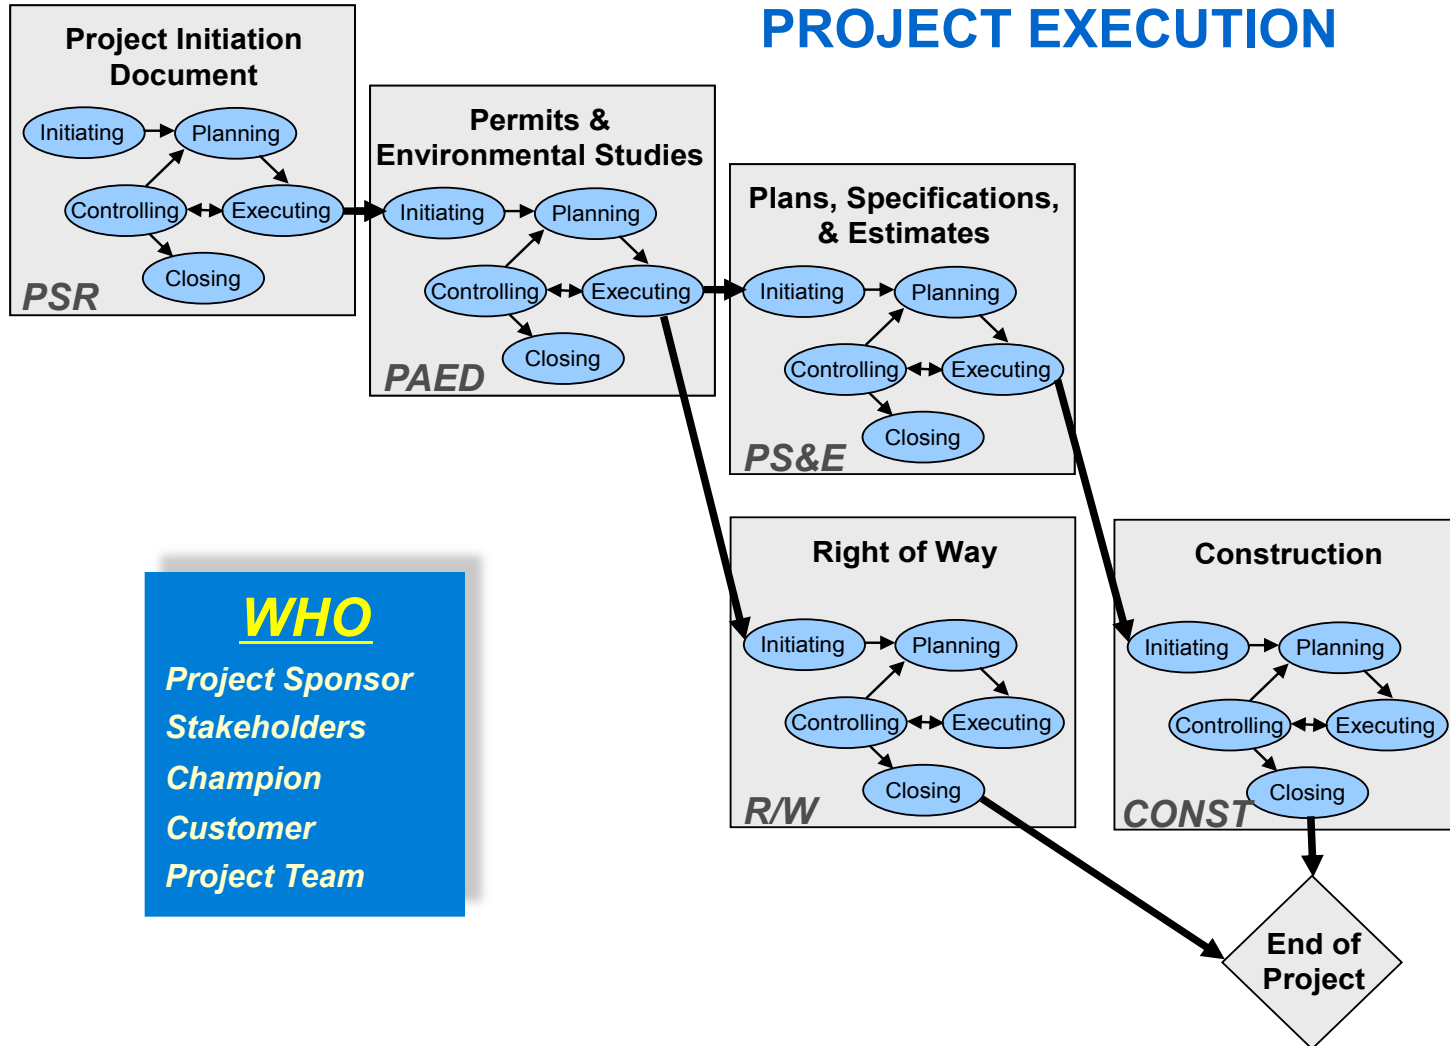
PROJECT EXECUTION

Project Initiation Document

Initiating
Planning
Controlling
Executing
Closing

PSR

Permits & Environmental Studies

Initiating
Planning
Controlling
Executing
Closing

PAED

Plans, Specifications, & Estimates

Initiating
Planning
Controlling
Executing
Closing

PS&E

Right of Way

Initiating
Planning
Controlling
Executing
Closing

R/W

Construction

Initiating
Planning
Controlling
Executing
Closing

CONST

WHO

Project Sponsor
Stakeholders
Champion
Customer
Project Team

End of Project